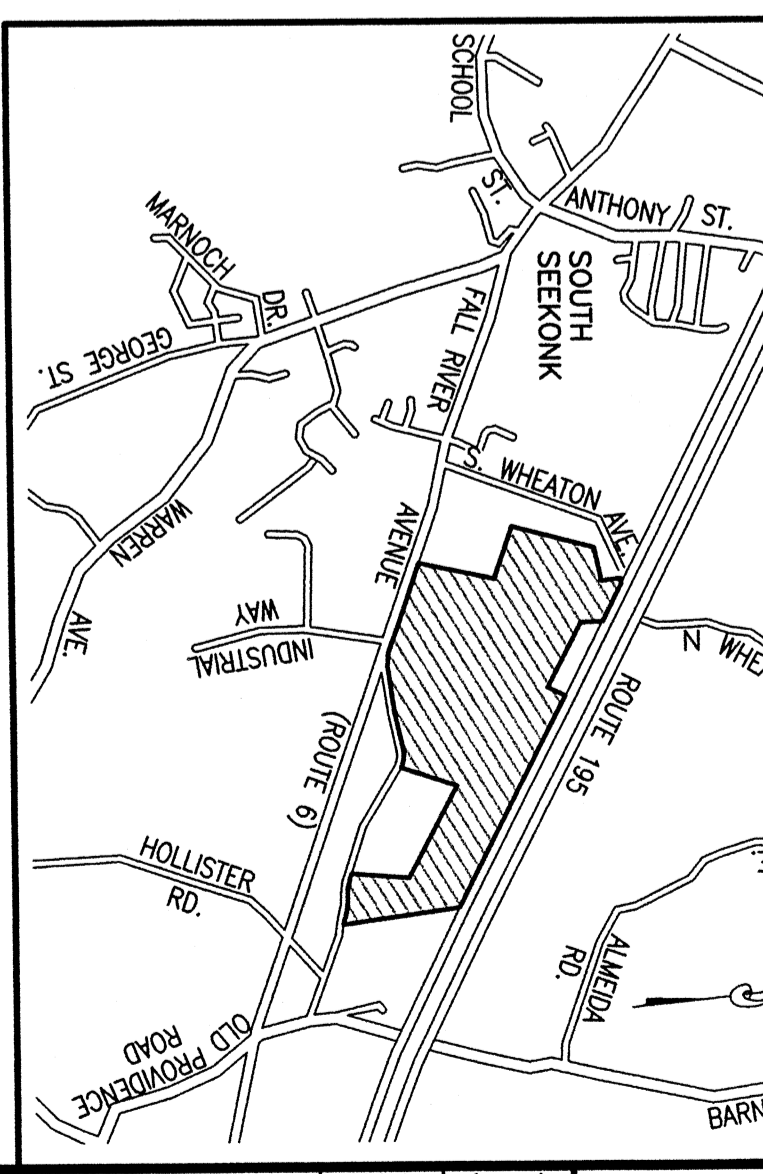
SCHOOL ST.

ANTHONY ST.

SOUTH SEEKONK

MARNOCH DR.

GEORGE ST.

FALL RIVER AVENUE (ROUTE 6)

S. WHEATON AVE.

WARREN AVE.

INDUSTRIAL WAY

N WHE

ROUTE 195

HOLLISTER RD.

ALMEIDA RD.

OLD PROVIDENCE ROAD

BARN